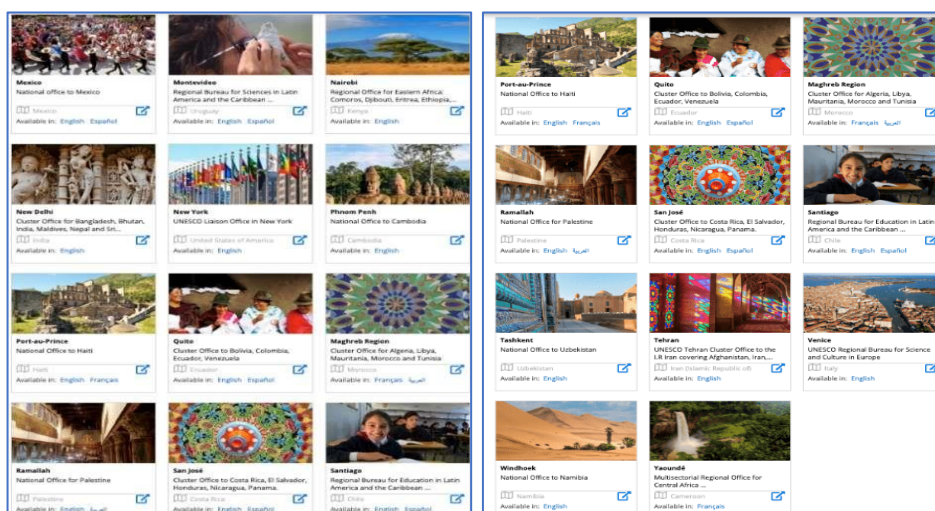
Mexico
National office to Mexico
Mexico
Available in: English Español

Montevideo
Regional Bureau for Sciences in Latin America and the Caribbean ...
Uruguay
Available in: English Español

Nairobi
Regional Office for Eastern Africa: Comoros, Djibouti, Eritrea, Ethiopia, ...
Kenya
Available in: English

New Delhi
Cluster Office for Bangladesh, Bhutan, India, Maldives, Nepal and Sri ...
India
Available in: English

New York
UNESCO Liaison Office in New York
United States of America
Available in: English

Phnom Penh
National Office to Cambodia
Cambodia
Available in: English

Port-au-Prince
National Office to Haiti
Haiti
Available in: English Français

Quito
Cluster Office to Bolivia, Colombia, Ecuador, Venezuela
Ecuador
Available in: English Español

Maghreb Region
Cluster Office for Algeria, Libya, Mauritania, Morocco and Tunisia
Morocco
Available in: Français العربية

Ramallah
National Office for Palestine
Palestine
Available in: English العربية

San José
Cluster Office to Costa Rica, El Salvador, Honduras, Nicaragua, Panama.
Costa Rica
Available in: English Español

Santiago
Regional Bureau for Education in Latin America and the Caribbean ...
Chile
Available in: English Español

Port-au-Prince
National Office to Haiti
Haiti
Available in: English Français

Quito
Cluster Office to Bolivia, Colombia, Ecuador, Venezuela
Ecuador
Available in: English Español

Maghreb Region
Cluster Office for Algeria, Libya, Mauritania, Morocco and Tunisia
Morocco
Available in: Français العربية

Ramallah
National Office for Palestine
Palestine
Available in: English العربية

San José
Cluster Office to Costa Rica, El Salvador, Honduras, Nicaragua, Panama.
Costa Rica
Available in: English Español

Santiago
Regional Bureau for Education in Latin America and the Caribbean ...
Chile
Available in: English Español

Tashkent
National Office to Uzbekistan
Uzbekistan
Available in: English

Tehran
UNESCO Tehran Cluster Office to the I.R Iran covering Afghanistan, Iran, ...
Iran (Islamic Republic of)
Available in: English

Venice
UNESCO Regional Bureau for Science and Culture in Europe
Italy
Available in: English

Windhoek
National Office to Namibia
Namibia
Available in: English

Yaoundé
Multisectorial Regional Office for Central Africa ...
Cameroon
Available in: Français